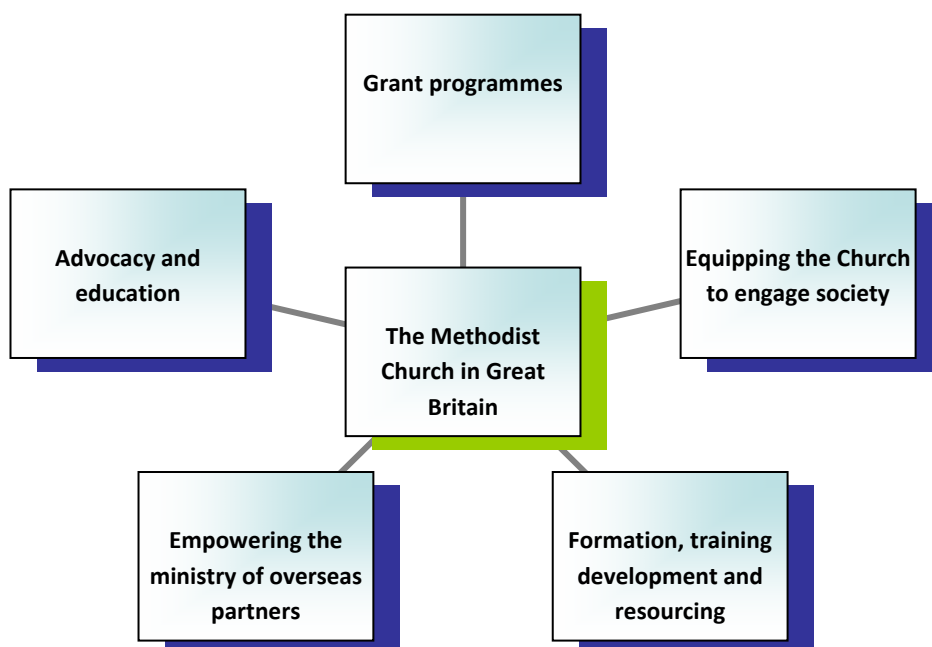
Grant programmes

Advocacy and education

Equipping the Church to engage society

The Methodist Church in Great Britain

Empowering the ministry of overseas partners

Formation, training development and resourcing